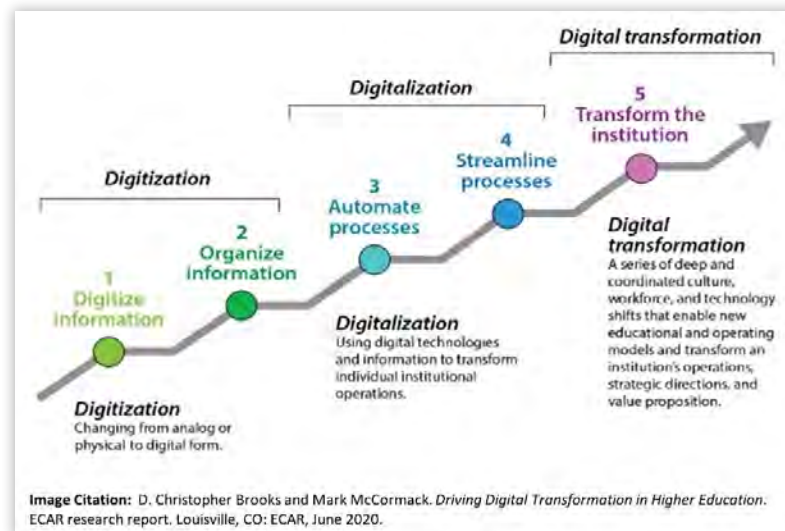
Digital transformation

Digitalization

Digitization

1
Digitize information

2
Organize information

3
Automate processes

4
Streamline processes

5
Transform the institution

Digitization
Changing from analog or physical to digital form.

Digitalization
Using digital technologies and information to transform individual institutional operations.

Digital transformation
A series of deep and coordinated culture, workforce, and technology shifts that enable new educational and operating models and transform an institution's operations, strategic directions, and value proposition.

Image Citation: D. Christopher Brooks and Mark McCormack. *Driving Digital Transformation in Higher Education*. ECAR research report. Louisville, CO: ECAR, June 2020.